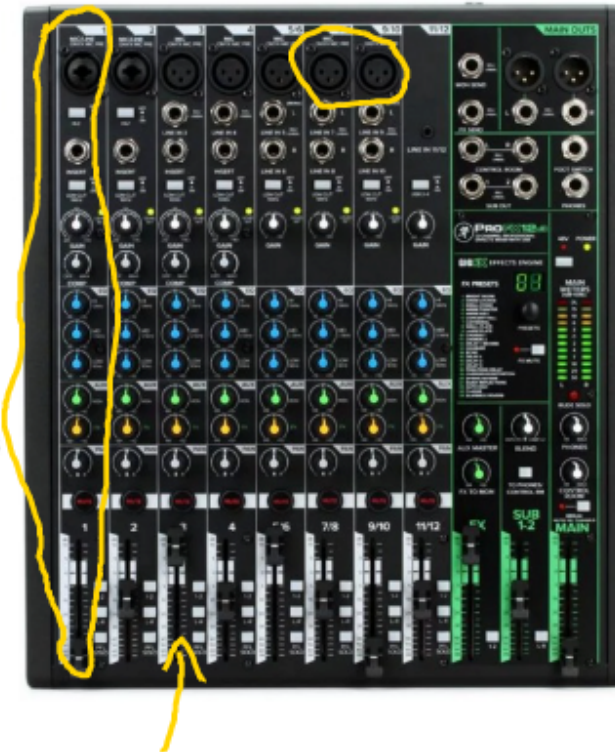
MAIN OUTS

LINE IN 7 LINE IN 9 LINE IN 11/12

INSERT INSERT LINE IN 5

GAIN GAIN GAIN GAIN GAIN GAIN GAIN

COMP COMP

PRO FX12

EFFECTS ENGINE

FX PRESETS

88

PRESETS

FX MUTE

CONTROL ROOM

SUB OUT

FOOT SWITCH

PHONES

AUX MASTER

FX TO MON

BLEND

MAIN

MUTE MUTE MUTE MUTE MUTE MUTE MUTE MUTE

1 2 3 4 5/6 7/8 9/10 11/12 FX SUB 1-2 MAIN